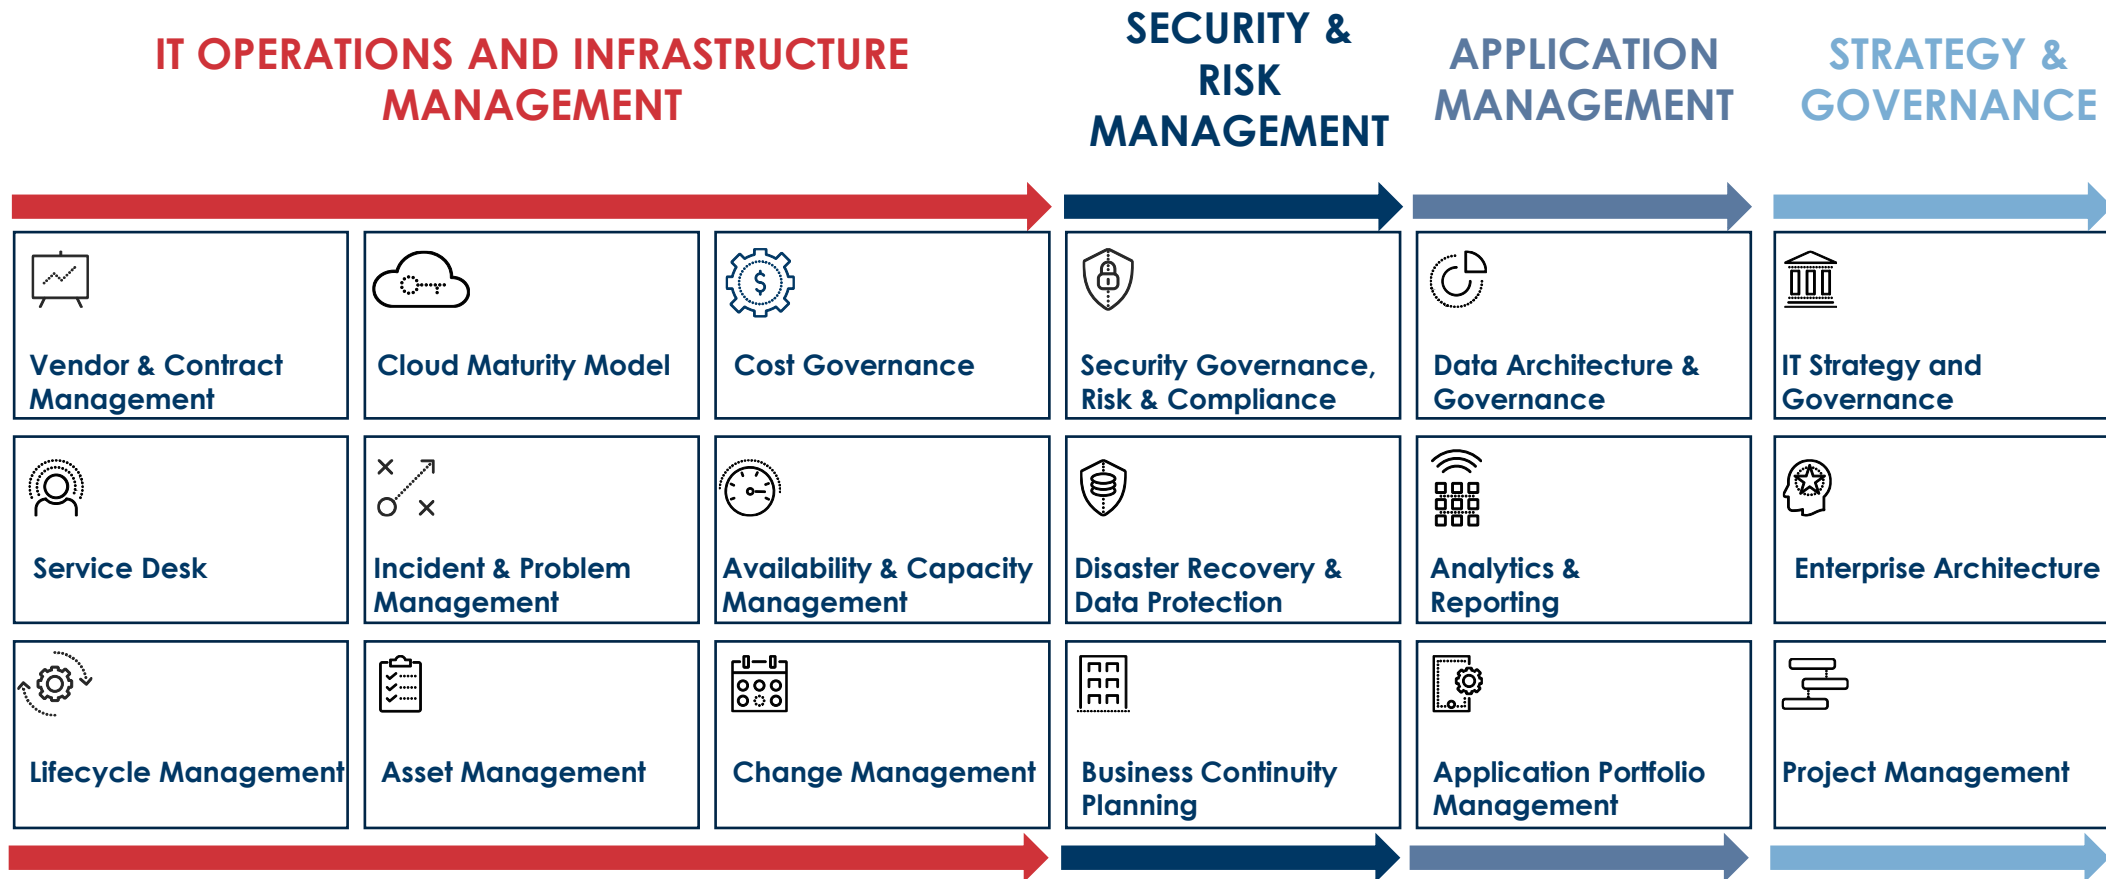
IT OPERATIONS AND INFRASTRUCTURE MANAGEMENT

SECURITY & RISK MANAGEMENT

APPLICATION MANAGEMENT

STRATEGY & GOVERNANCE

Vendor & Contract Management

Cloud Maturity Model

Cost Governance

Security Governance, Risk & Compliance

Data Architecture & Governance

IT Strategy and Governance

Service Desk

Incident & Problem Management

Availability & Capacity Management

Disaster Recovery & Data Protection

Analytics & Reporting

Enterprise Architecture

Lifecycle Management

Asset Management

Change Management

Business Continuity Planning

Application Portfolio Management

Project Management